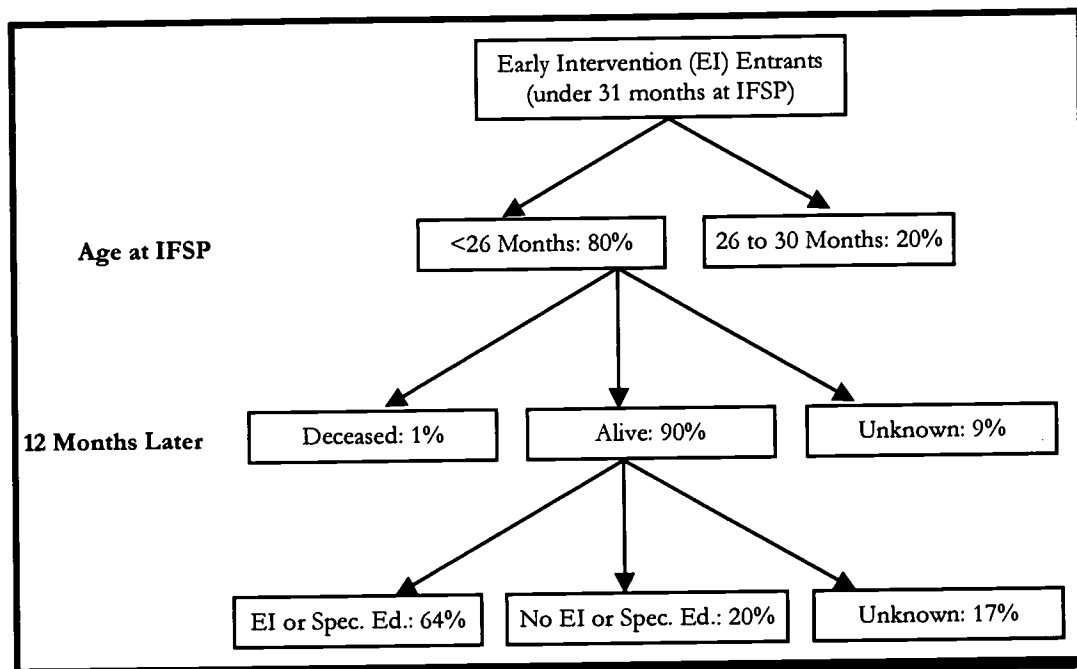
Early Intervention (EI) Entrants (under 31 months at IFSP)

Age at IFSP

<26 Months: 80%

26 to 30 Months: 20%

12 Months Later

Deceased: 1%

Alive: 90%

Unknown: 9%

EI or Spec. Ed.: 64%

No EI or Spec. Ed.: 20%

Unknown: 17%